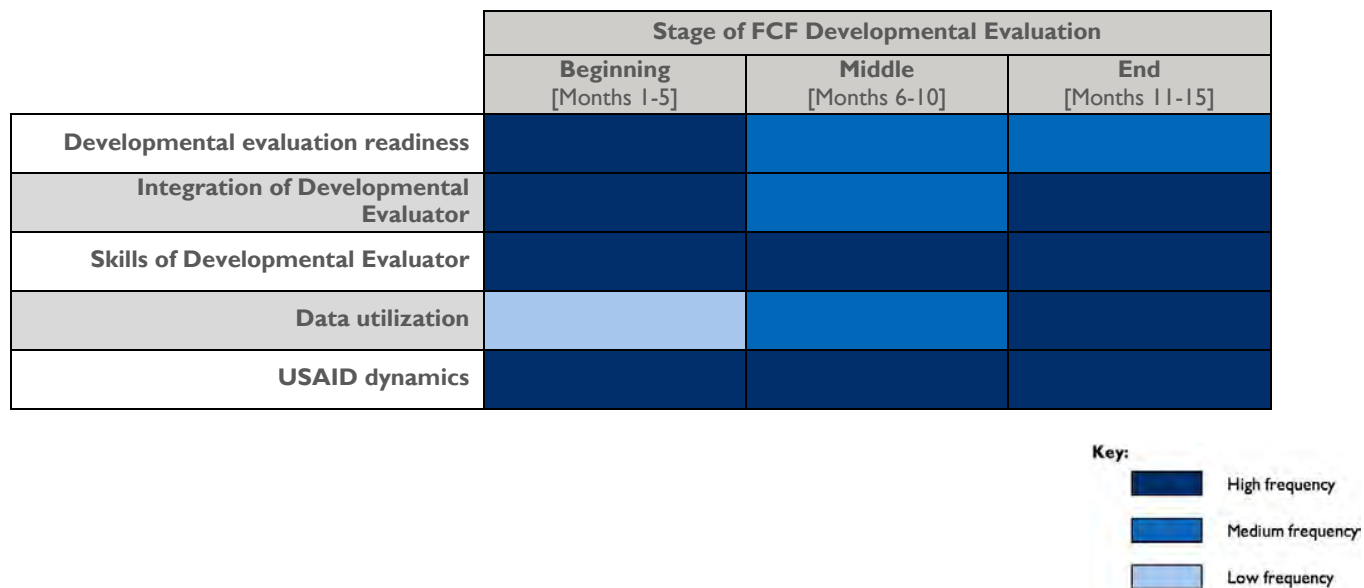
| | Stage of FCF Developmental Evaluation | | |
|---|---|---|---|
| | Beginning [Months 1-5] | Middle [Months 6-10] | End [Months 11-15] |
| Developmental evaluation readiness | | | |
| Integration of Developmental Evaluator | | | |
| Skills of Developmental Evaluator | | | |
| Data utilization | | | |
| USAID dynamics | | | |

Key:
High frequency
Medium frequency
Low frequency